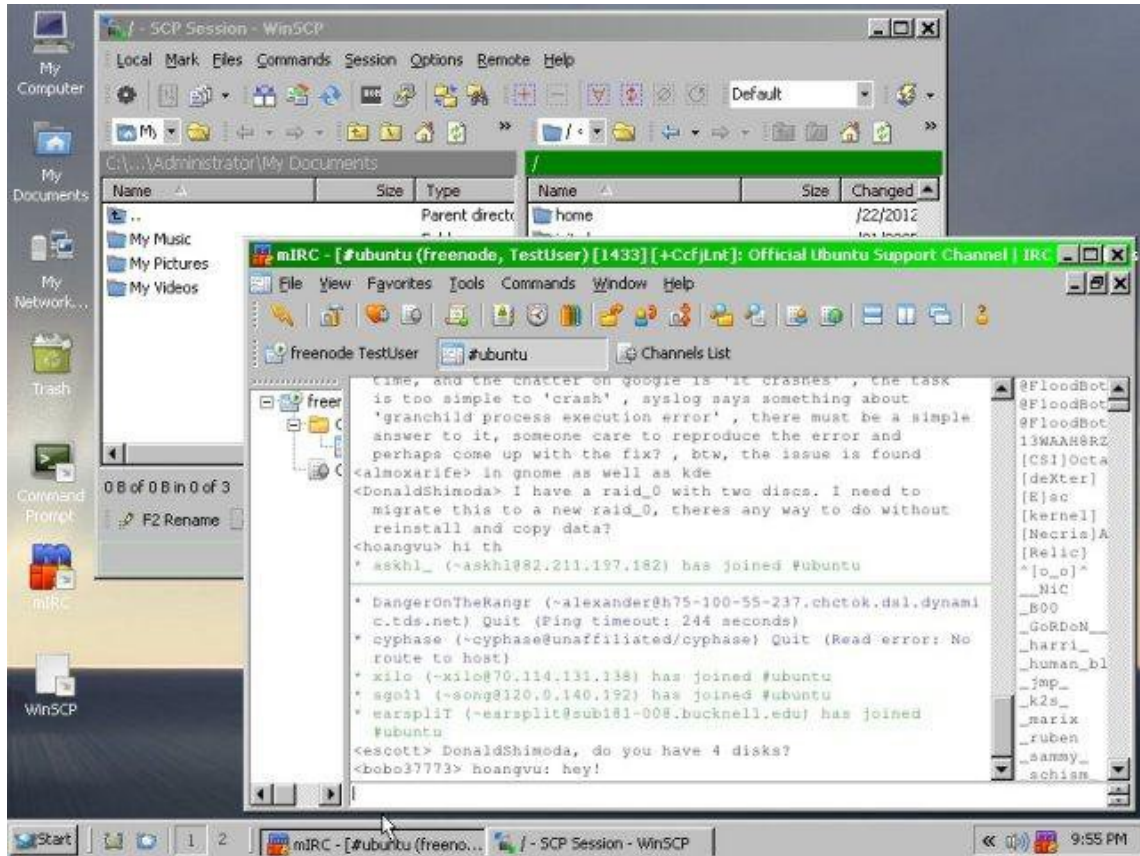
My Computer

My Documents

My Network...

Trash

Command Prompt

mIRC

WinSCP

/ - SCP Session - WinSCP

Local Mark Files Commands Session Options Remote Help

Default

C:\...\Administrator\My Documents

Name | Size | Type

..  Parent directo

My Music

My Pictures

My Videos

0 B of 0 B in 0 of 3

F2 Rename

/

Name | Size | Changed

home  /22/2012

mIRC - [#ubuntu (freenode, TestUser) [1433] [+CcfjLnt]: Official Ubuntu Support Channel | IRC

File View Favorites Tools Commands Window Help

freenode TestUser

#ubuntu

Channels List

freer

time, and the chatter on google is 'it crashes' , the task is too simple to 'crash' , syslog says something about 'granchild process execution error' , there must be a simple answer to it, someone care to reproduce the error and perhaps come up with the fix? , btw, the issue is found
<almoxarife> in gnome as well as kde
<DonaldShimoda> I have a raid_0 with two discs. I need to migrate this to a new raid_0, theres any way to do without reinstall and copy data?
<hoangvu> hi th
* askhl_ (~askhl@82.211.197.182) has joined #ubuntu

* DangerOnTheRangr (~alexander@h75-100-55-237.chctok.dsl.dynamic.tds.net) Quit (Ping timeout: 244 seconds)
* cyphase (~cyphase@unaffiliated/cyphase) Quit (Read error: No route to host)
* xilo (~xilo@70.114.131.138) has joined #ubuntu
* sgoll (~song@120.0.140.192) has joined #ubuntu
* earspliT (~earsplit@sub181-008.bucknell.edu) has joined #ubuntu
<escott> DonaldShimoda, do you have 4 disks?
<bobo37773> hoangvu: hey!

@FloodBot
@FloodBot
@FloodBot
13WAAH8RZ
[CSI]Octa
[deXter]
[E]ac
[kernel]
[Necris]A
[Relic]
^[o_o]^
__NiC
_B00
_GoRDoN__
_harri_
_human_bl
_jmp_
_k2s_
_marix
_ruben
_sammy_
_schism_

Start  1  2  mIRC - [#ubuntu (freeno...  / - SCP Session - WinSCP  9:55 PM